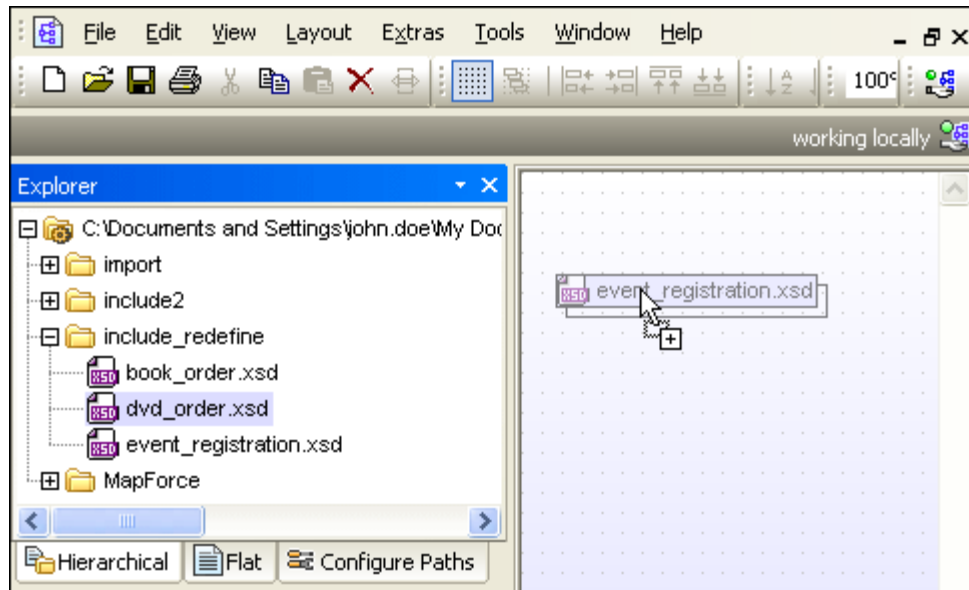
File Edit View Layout Extras Tools Window Help

100

working locally

Explorer

C:\Documents and Settings\john.doe\My Doc

import

include2

include_redefine

book_order.xsd

dvd_order.xsd

event_registration.xsd

MapForce

Hierarchical Flat Configure Paths

event_registration.xsd